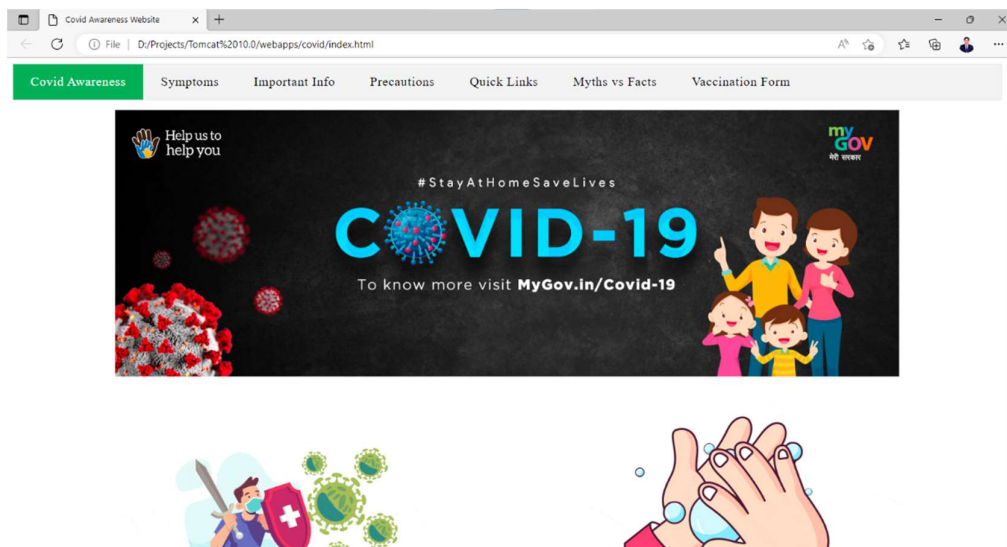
Covid Awareness Website

File | D:/Projects/Tomcat%2010.0/webapps/covid/index.html

Covid Awareness
Symptoms
Important Info
Precautions
Quick Links
Myths vs Facts
Vaccination Form

Help us to help you

my GOV मेरी सरकार

#StayAtHomeSaveLives

COVID-19

To know more visit MyGov.in/Covid-19